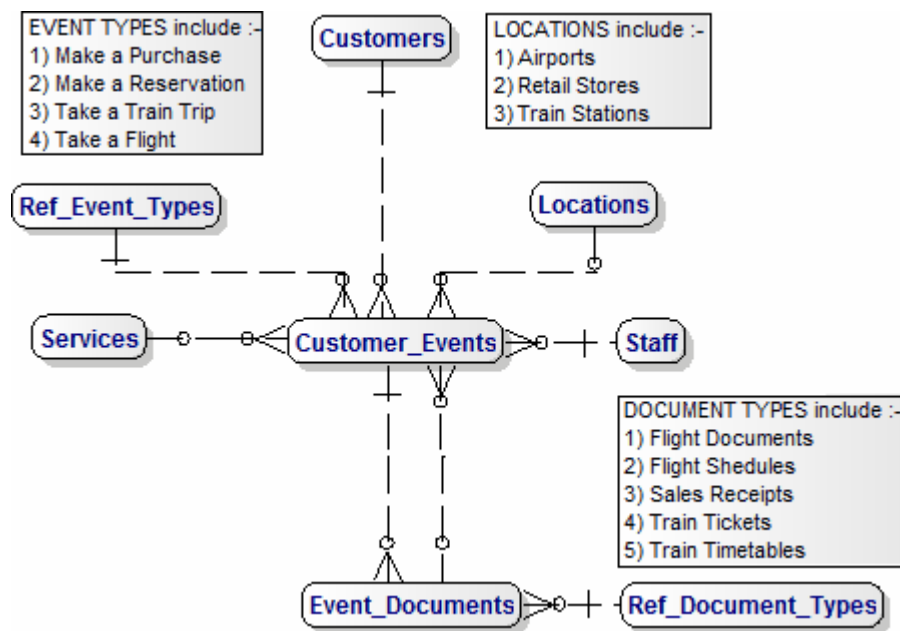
EVENT TYPES include :-
1) Make a Purchase
2) Make a Reservation
3) Take a Train Trip
4) Take a Flight

Customers

LOCATIONS include :-
1) Airports
2) Retail Stores
3) Train Stations

Ref_Event_Types

Locations

Services

Customer_Events

Staff

DOCUMENT TYPES include :-
1) Flight Documents
2) Flight Shedules
3) Sales Receipts
4) Train Tickets
5) Train Timetables

Event_Documents

Ref_Document_Types